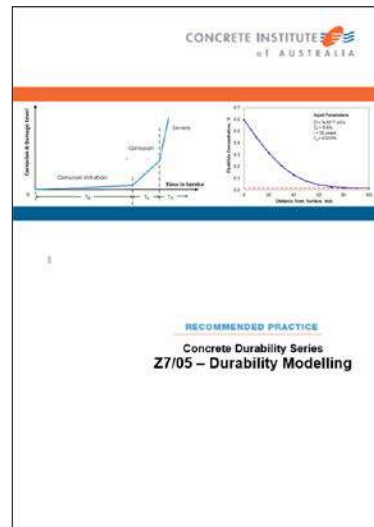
CONCRETE INSTITUTE of AUSTRALIA

Corrosion & Damage Level

Severe

Corrosion

Corrosion Initiation

Time in Service

$t_0$

$t_1$

$t_2$

Input Parameters

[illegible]

Chloride Concentration

Distance from Surface, mm

RECOMMENDED PRACTICE

Concrete Durability Series

Z7/05 – Durability Modelling